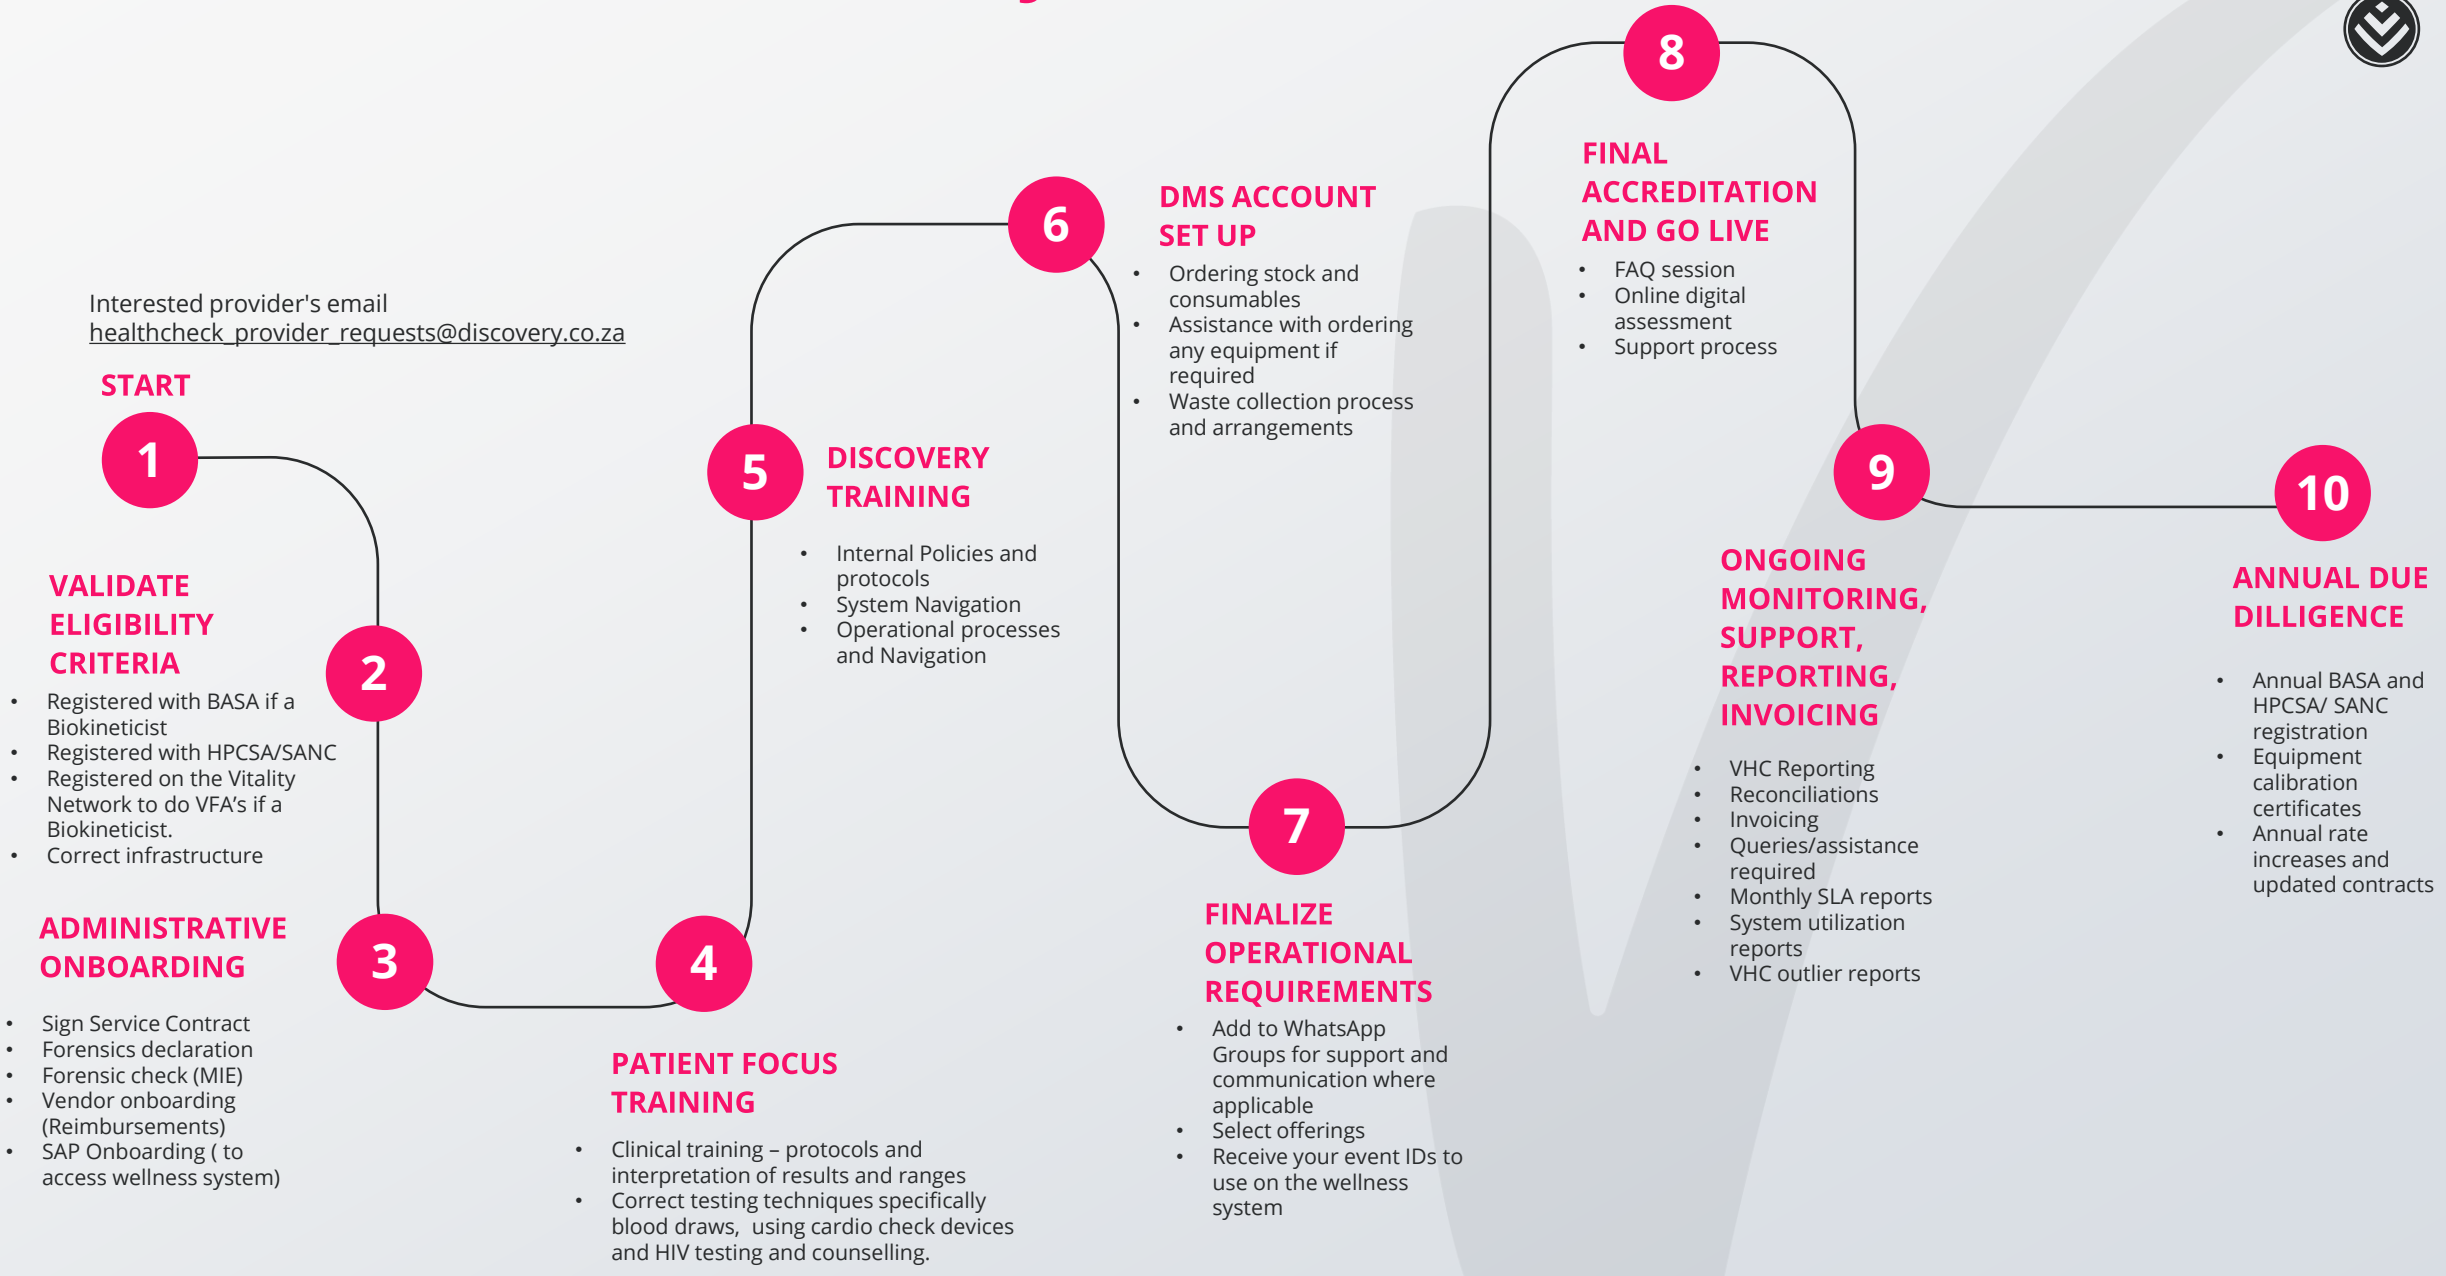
Interested provider's email
healthcheck_provider_requests@discovery.co.za

START

1

VALIDATE ELIGIBILITY CRITERIA

2

- Registered with BASA if a Biokineticist
- Registered with HPCSA/SANC
- Registered on the Vitality Network to do VFA's if a Biokineticist.
- Correct infrastructure

ADMINISTRATIVE ONBOARDING

3

- Sign Service Contract
- Forensics declaration
- Forensic check (MIE)
- Vendor onboarding (Reimbursements)
- SAP Onboarding ( to access wellness system)

4

PATIENT FOCUS TRAINING

- Clinical training – protocols and interpretation of results and ranges
- Correct testing techniques specifically blood draws, using cardio check devices and HIV testing and counselling.

5

DISCOVERY TRAINING

- Internal Policies and protocols
- System Navigation
- Operational processes and Navigation

6

DMS ACCOUNT SET UP

- Ordering stock and consumables
- Assistance with ordering any equipment if required
- Waste collection process and arrangements

7

FINALIZE OPERATIONAL REQUIREMENTS

- Add to WhatsApp Groups for support and communication where applicable
- Select offerings
- Receive your event IDs to use on the wellness system

8

FINAL ACCREDITATION AND GO LIVE

- FAQ session
- Online digital assessment
- Support process

9

ONGOING MONITORING, SUPPORT, REPORTING, INVOICING

- VHC Reporting
- Reconciliations
- Invoicing
- Queries/assistance required
- Monthly SLA reports
- System utilization reports
- VHC outlier reports

10

ANNUAL DUE DILLIGENCE

- Annual BASA and HPCSA/ SANC registration
- Equipment calibration certificates
- Annual rate increases and updated contracts